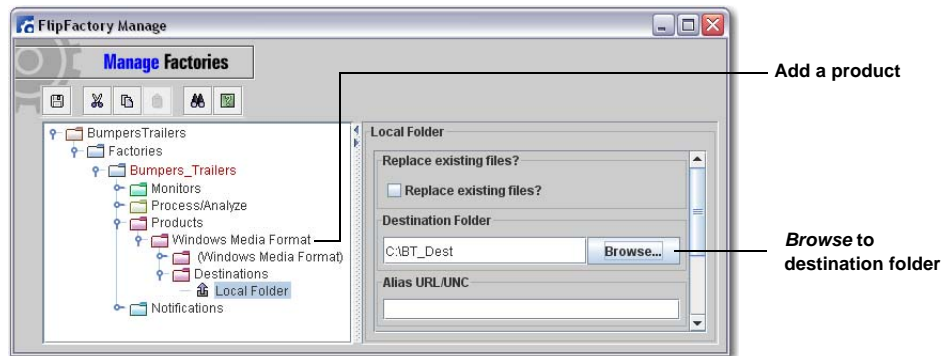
FlipFactory Manage

Manage Factories

BumpersTrailers
Factories
Bumpers_Trailers
Monitors
Process/Analyze
Products
Windows Media Format
(Windows Media Format)
Destinations
Local Folder
Notifications

Local Folder

Replace existing files?

Replace existing files?

Destination Folder

C:\BT_Dest

Browse...

Alias URL/UNC

Add a product

*Browse* to destination folder